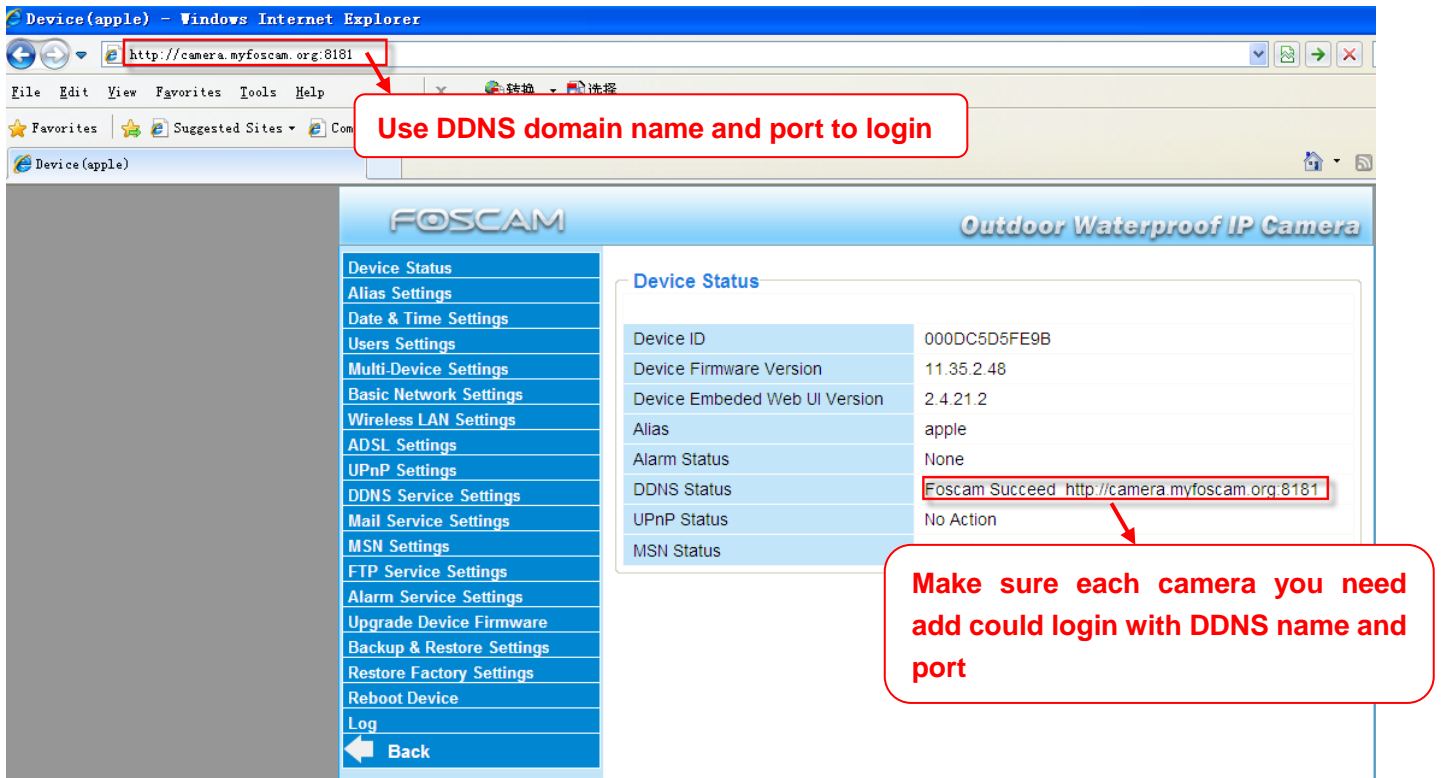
Device(apple) - Windows Internet Explorer

http://camera.myfoscam.org:8181

File Edit View Favorites Tools Help

转换 选择

Favorites Suggested Sites Com

Use DDNS domain name and port to login

Device(apple)

FOSCAM

Outdoor Waterproof IP Camera

Device Status
Alias Settings
Date & Time Settings
Users Settings
Multi-Device Settings
Basic Network Settings
Wireless LAN Settings
ADSL Settings
UPnP Settings
DDNS Service Settings
Mail Service Settings
MSN Settings
FTP Service Settings
Alarm Service Settings
Upgrade Device Firmware
Backup & Restore Settings
Restore Factory Settings
Reboot Device
Log
Back

Device Status

| Device ID | 000DC5D5FE9B |
|---|---|
| Device Firmware Version | 11.35.2.48 |
| Device Embeded Web UI Version | 2.4.21.2 |
| Alias | apple |
| Alarm Status | None |
| DDNS Status | Foscam Succeed http://camera.myfoscam.org:8181 |
| UPnP Status | No Action |
| MSN Status | |

Make sure each camera you need add could login with DDNS name and port